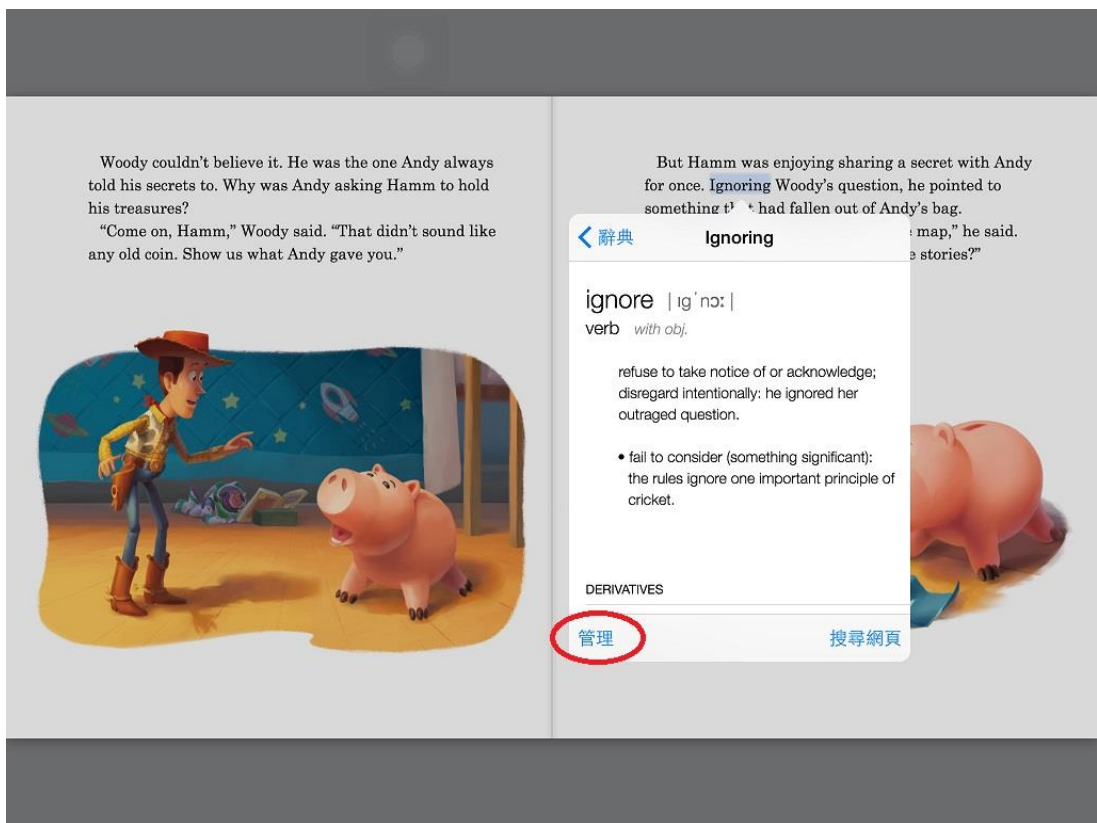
Woody couldn't believe it. He was the one Andy always told his secrets to. Why was Andy asking Hamm to hold his treasures?

"Come on, Hamm," Woody said. "That didn't sound like any old coin. Show us what Andy gave you."

But Hamm was enjoying sharing a secret with Andy for once. Ignoring Woody's question, he pointed to something t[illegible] had fallen out of Andy's bag.

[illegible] map," he said.

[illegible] stories?"

< 辭典

Ignoring

ignore | ɪɡˈnɔː |

verb with obj.

refuse to take notice of or acknowledge; disregard intentionally: he ignored her outraged question.

• fail to consider (something significant): the rules ignore one important principle of cricket.

DERIVATIVES

管理

搜尋網頁